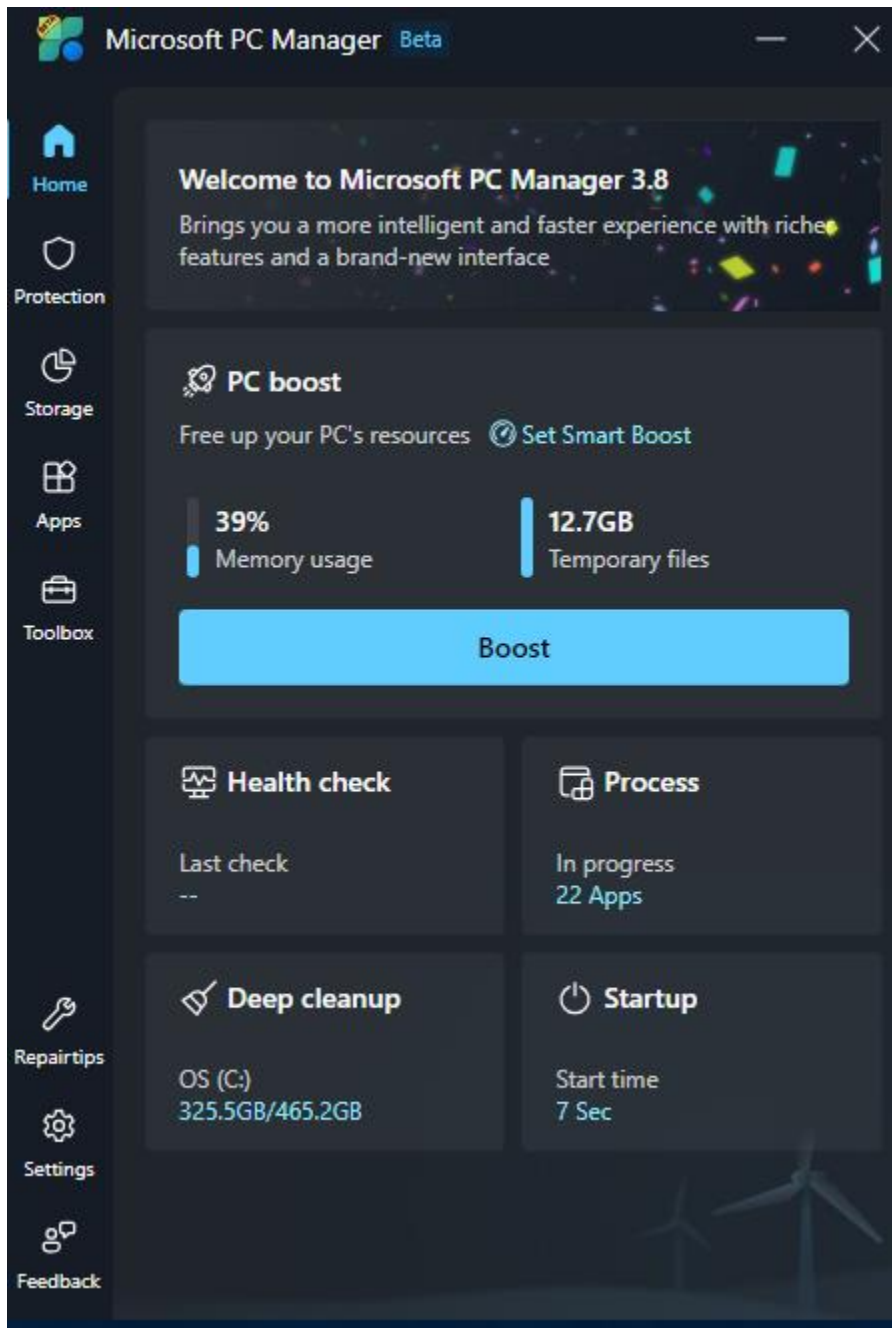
Microsoft PC Manager Beta

Home

Protection

Storage

Apps

Toolbox

Welcome to Microsoft PC Manager 3.8

Brings you a more intelligent and faster experience with riche features and a brand-new interface

PC boost

Free up your PC's resources Set Smart Boost

39%
Memory usage

12.7GB
Temporary files

Boost

Health check

Last check
--

Process

In progress
22 Apps

Deep cleanup

OS (C:)
325.5GB/465.2GB

Startup

Start time
7 Sec

Repairtips

Settings

Feedback